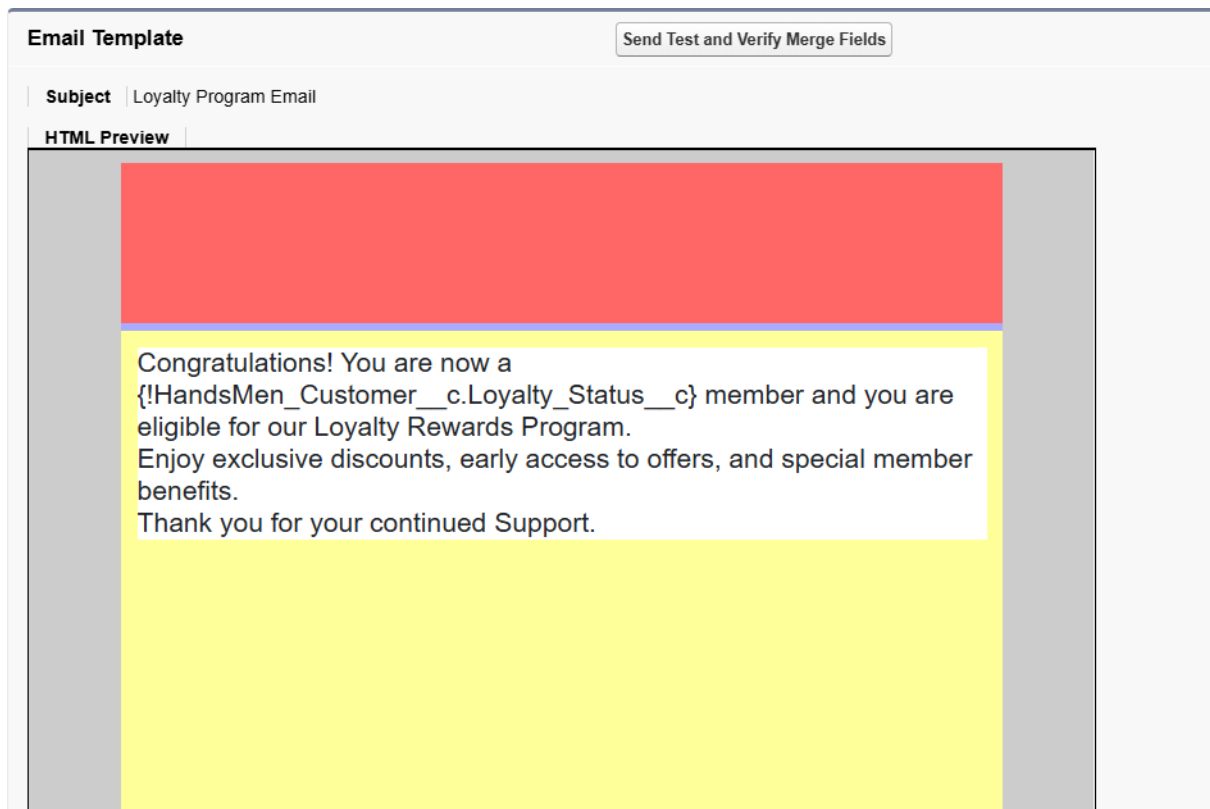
Email Template

Send Test and Verify Merge Fields

Subject Loyalty Program Email

HTML Preview

Congratulations! You are now a {!HandsMen_Customer__c.Loyalty_Status__c} member and you are eligible for our Loyalty Rewards Program.
Enjoy exclusive discounts, early access to offers, and special member benefits.
Thank you for your continued Support.